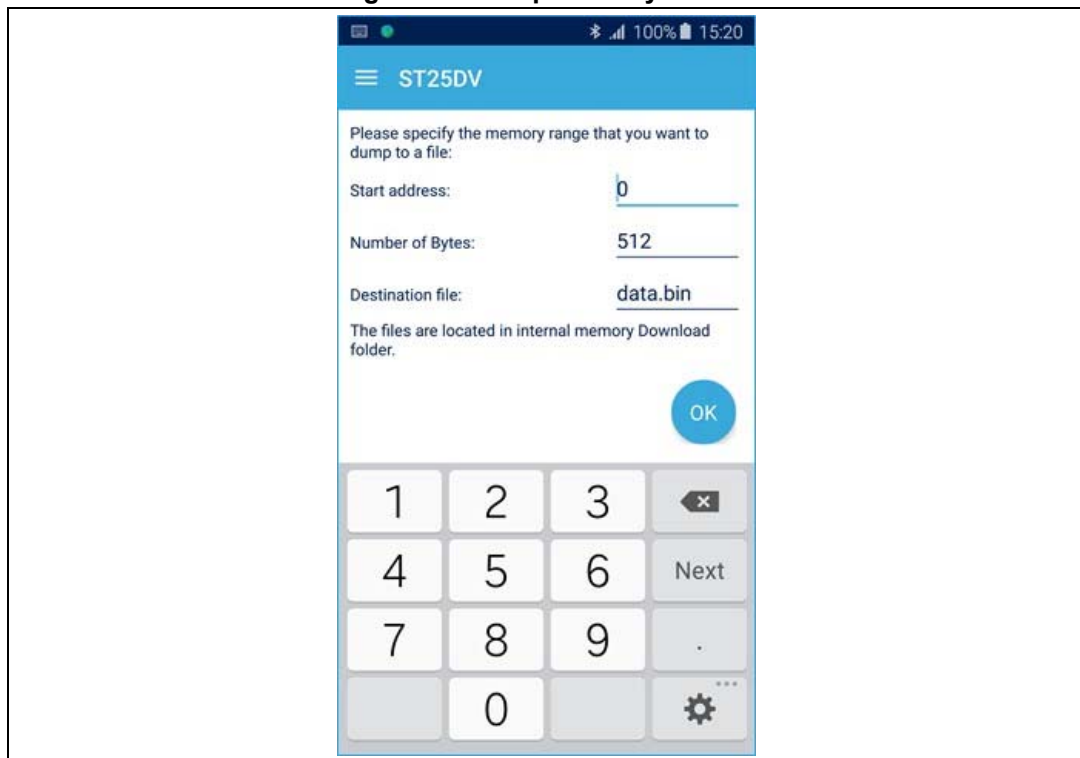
100% 15:20

ST25DV

Please specify the memory range that you want to dump to a file:

Start address: 0

Number of Bytes: 512

Destination file: data.bin

The files are located in internal memory Download folder.

OK

1 2 3
4 5 6 Next
7 8 9 .
0